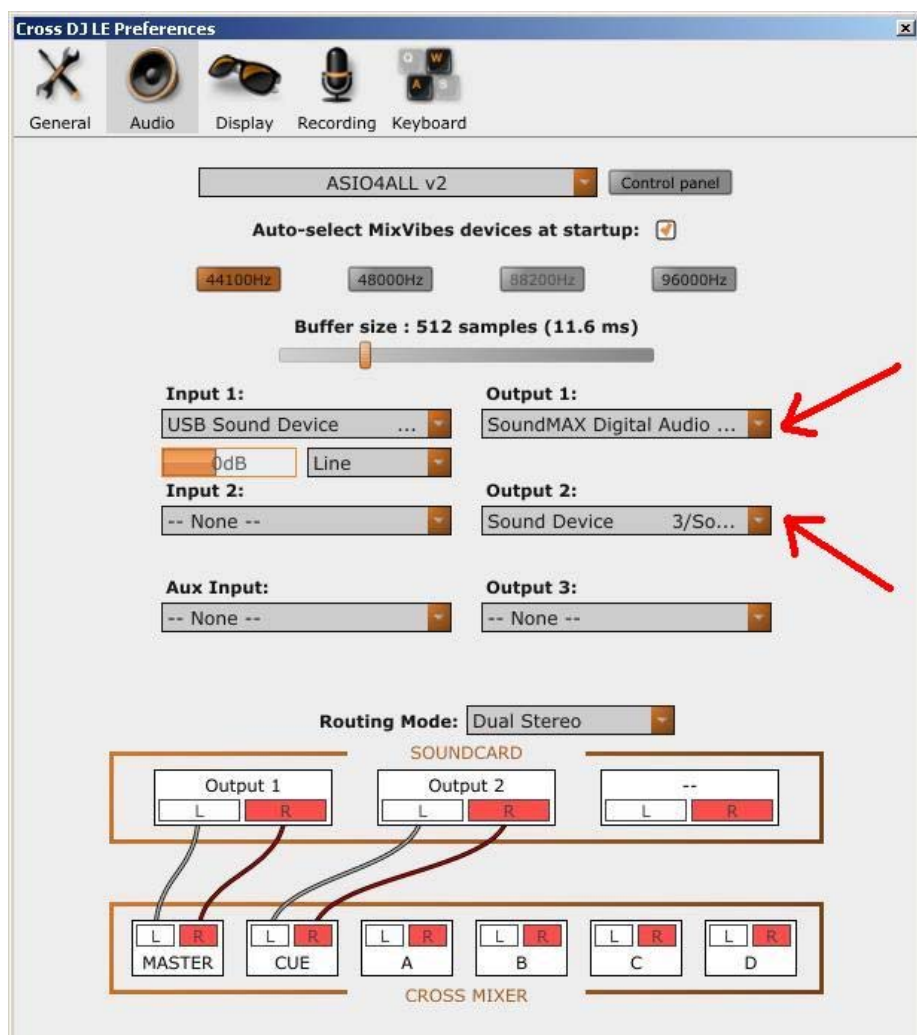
Cross DJ LE Preferences

General Audio Display Recording Keyboard

ASIO4ALL v2 Control panel

Auto-select MixVibes devices at startup:

44100Hz 48000Hz 88200Hz 96000Hz

Buffer size : 512 samples (11.6 ms)

Input 1:
USB Sound Device ...
0dB Line

Output 1:
SoundMAX Digital Audio ...

Input 2:
-- None --

Output 2:
Sound Device 3/So...

Aux Input:
-- None --

Output 3:
-- None --

Routing Mode: Dual Stereo

SOUNDCARD

Output 1
L R

Output 2
L R

--
L R

L R
MASTER

L R
CUE

L R
A

L R
B

L R
C

L R
D

CROSS MIXER